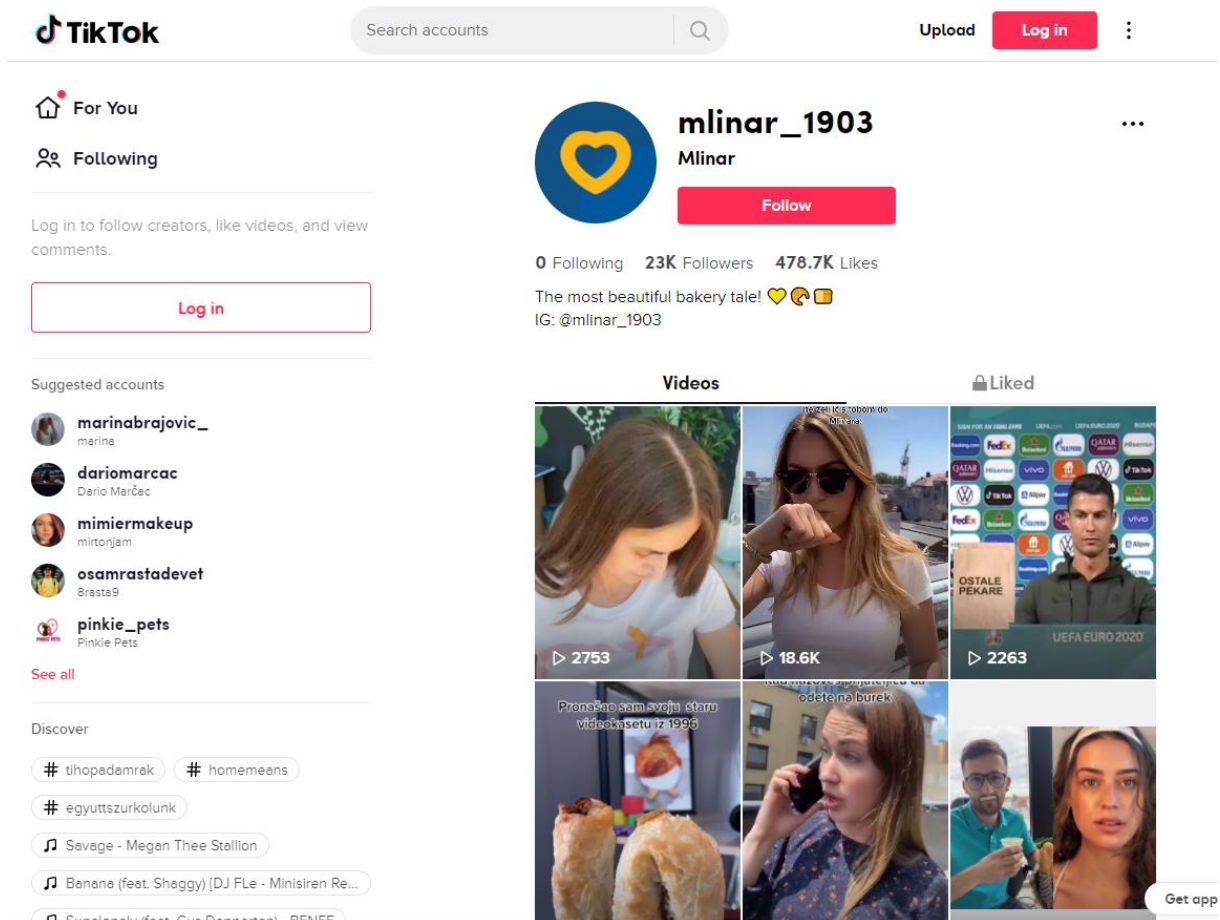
TikTok

Search accounts

Upload

Log in

For You

Following

Log in to follow creators, like videos, and view comments.

Log in

Suggested accounts

marinabrajovic_
marina

dariomarcac
Dario Marčac

mimiermakeup
mirtonjam

osamrastadevet
8rasta9

pinkie_pets
Pinkie Pets

See all

Discover

# tihopadamrak

# homemeans

# egyuttszurkolunk

Savage - Megan Thee Stallion

Banana (feat. Shaggy) [DJ FLe - Minisiren Re...

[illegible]

mlinar_1903

Mlinar

Follow

0 Following 23K Followers 478.7K Likes

The most beautiful bakery tale! 💛🥐🍞
IG: @mlinar_1903

Videos

Liked

2753

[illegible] s tobom do Mlinara:

18.6K

OSTALE PEKARE

UEFA EURO 2020

2263

Pronašao sam svoju staru videokasetu iz 1996

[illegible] odete na burek

Get app